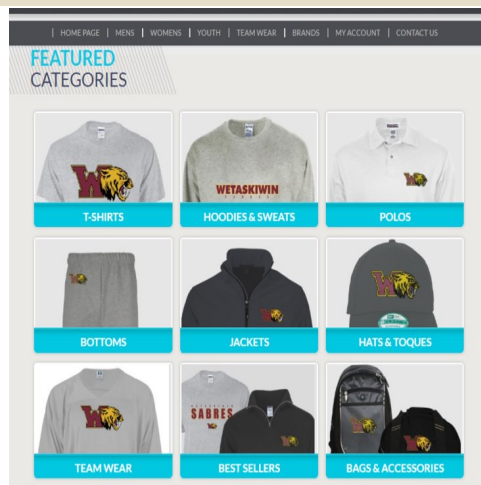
| HOME PAGE | MENS | WOMENS | YOUTH | TEAM WEAR | BRANDS | MY ACCOUNT | CONTACT US

FEATURED CATEGORIES

W

T-SHIRTS

WETASKIWIN

HOODIES & SWEATS

POLOS

BOTTOMS

JACKETS

HATS & TOQUES

W

TEAM WEAR

SABRES

BEST SELLERS

BAGS & ACCESSORIES